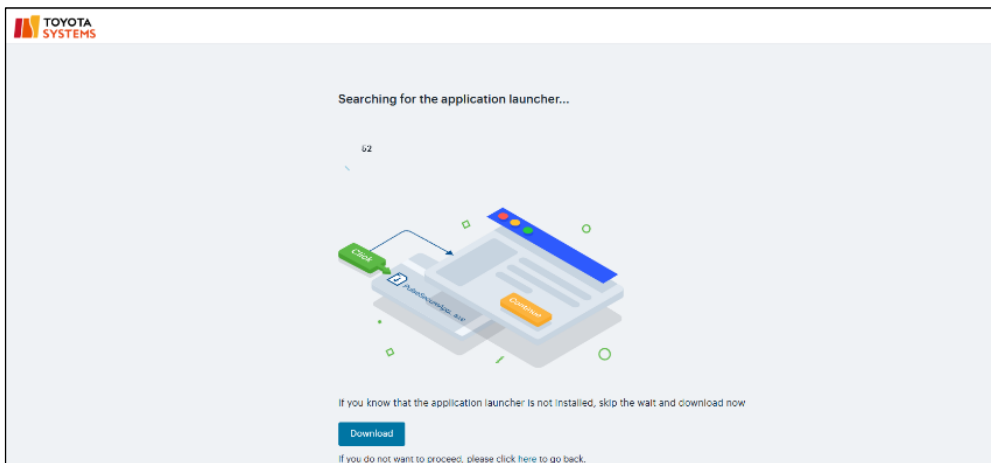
TOYOTA SYSTEMS

Searching for the application launcher...

62

Click

Continue

If you know that the application launcher is not installed, skip the wait and download now

Download

If you do not want to proceed, please click here to go back.